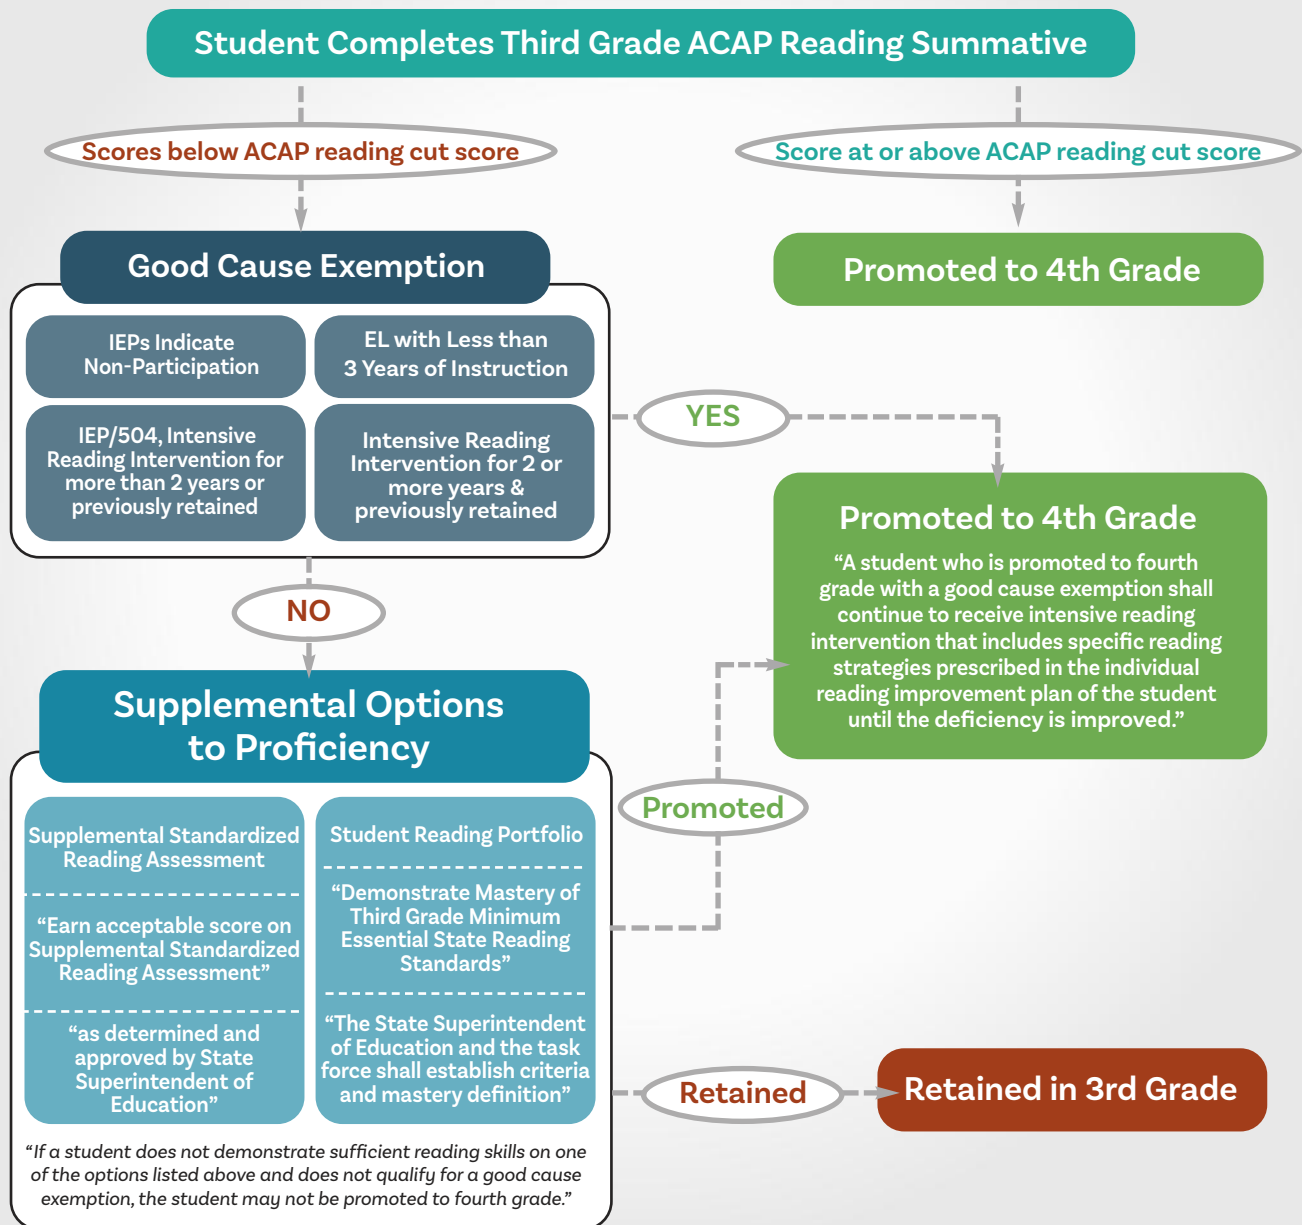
Student Completes Third Grade ACAP Reading Summative

Scores below ACAP reading cut score

Score at or above ACAP reading cut score

Good Cause Exemption

Promoted to 4th Grade

IEPs Indicate Non-Participation

EL with Less than 3 Years of Instruction

IEP/504, Intensive Reading Intervention for more than 2 years or previously retained

Intensive Reading Intervention for 2 or more years & previously retained

YES

Promoted to 4th Grade

“A student who is promoted to fourth grade with a good cause exemption shall continue to receive intensive reading intervention that includes specific reading strategies prescribed in the individual reading improvement plan of the student until the deficiency is improved.”

NO

Supplemental Options to Proficiency

Promoted

Supplemental Standardized Reading Assessment

“Earn acceptable score on Supplemental Standardized Reading Assessment”

“as determined and approved by State Superintendent of Education”

Student Reading Portfolio

“Demonstrate Mastery of Third Grade Minimum Essential State Reading Standards”

“The State Superintendent of Education and the task force shall establish criteria and mastery definition”

Retained

Retained in 3rd Grade

“If a student does not demonstrate sufficient reading skills on one of the options listed above and does not qualify for a good cause exemption, the student may not be promoted to fourth grade.”